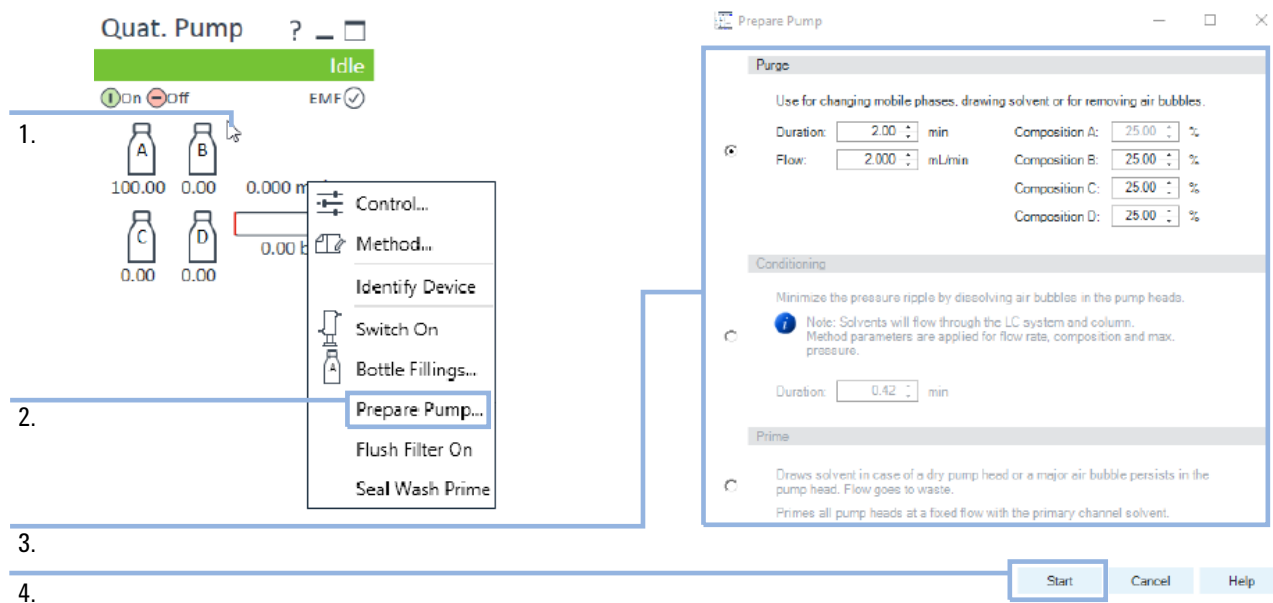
Quat. Pump ?
Idle
On Off EMF

1.

A B
100.00 0.00 0.000 m
C D
0.00 0.00 0.00 b

Control...
Method...
Identify Device
Switch On
Bottle Fillings...
Prepare Pump...
Flush Filter On
Seal Wash Prime

2.

Prepare Pump

Purge

Use for changing mobile phases, drawing solvent or for removing air bubbles.

Duration: 2.00 min
Flow: 2.000 mL/min
Composition A: 25.00 %
Composition B: 25.00 %
Composition C: 25.00 %
Composition D: 25.00 %

Conditioning

Minimize the pressure ripple by dissolving air bubbles in the pump heads.

Note: Solvents will flow through the LC system and column. Method parameters are applied for flow rate, composition and max. pressure.

Duration: 0.42 min

Prime

Draws solvent in case of a dry pump head or a major air bubble persists in the pump head. Flow goes to waste.

Primes all pump heads at a fixed flow with the primary channel solvent.

3.

4.

Start Cancel Help